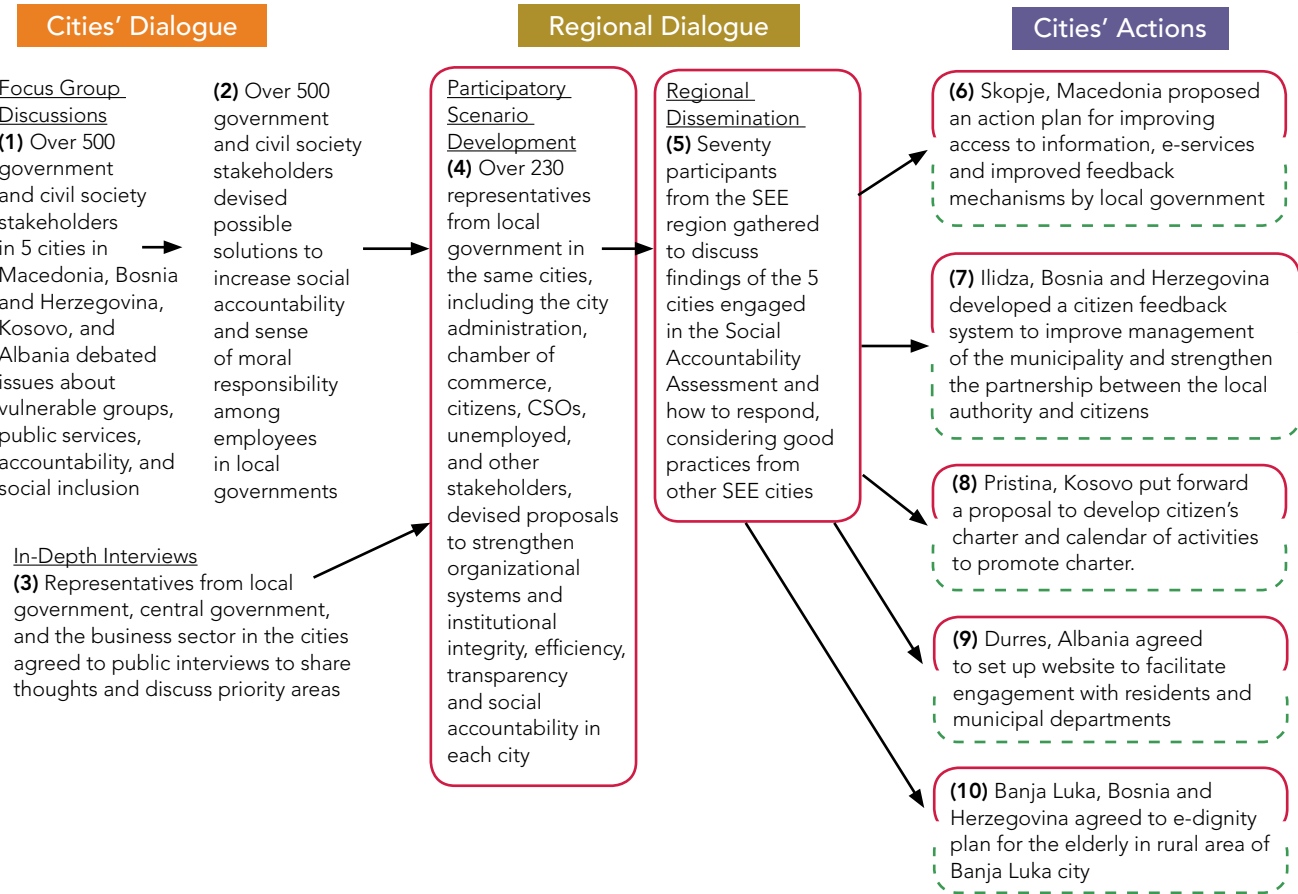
Cities' Dialogue

Regional Dialogue

Cities' Actions

Focus Group Discussions
**(1)** Over 500 government and civil society stakeholders in 5 cities in Macedonia, Bosnia and Herzegovina, Kosovo, and Albania debated issues about vulnerable groups, public services, accountability, and social inclusion

**(2)** Over 500 government and civil society stakeholders devised possible solutions to increase social accountability and sense of moral responsibility among employees in local governments

In-Depth Interviews
**(3)** Representatives from local government, central government, and the business sector in the cities agreed to public interviews to share thoughts and discuss priority areas

Participatory Scenario Development
**(4)** Over 230 representatives from local government in the same cities, including the city administration, chamber of commerce, citizens, CSOs, unemployed, and other stakeholders, devised proposals to strengthen organizational systems and institutional integrity, efficiency, transparency and social accountability in each city

Regional Dissemination
**(5)** Seventy participants from the SEE region gathered to discuss findings of the 5 cities engaged in the Social Accountability Assessment and how to respond, considering good practices from other SEE cities

**(6)** Skopje, Macedonia proposed an action plan for improving access to information, e-services and improved feedback mechanisms by local government

**(7)** Ilidza, Bosnia and Herzegovina developed a citizen feedback system to improve management of the municipality and strengthen the partnership between the local authority and citizens

**(8)** Pristina, Kosovo put forward a proposal to develop citizen's charter and calendar of activities to promote charter.

**(9)** Durres, Albania agreed to set up website to facilitate engagement with residents and municipal departments

**(10)** Banja Luka, Bosnia and Herzegovina agreed to e-dignity plan for the elderly in rural area of Banja Luka city